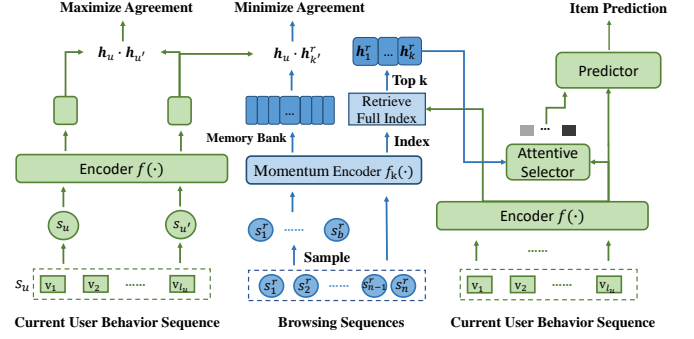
Maximize Agreement

$h_u \cdot h_{u'}$

Encoder $f(\cdot)$

$s_u$

$s_{u'}$

$s_u$

$v_1$ $v_2$ ...... $v_{l_u}$

Current User Behavior Sequence

Minimize Agreement

$h_u \cdot h_{k'}^r$

...

Memory Bank

Momentum Encoder $f_k(\cdot)$

$s_1^r$ ...... $s_b^r$

Sample

$s_1^r$ $s_2^r$ ...... $s_{n-1}^r$ $s_n^r$

Browsing Sequences

$h_1^r$ ... $h_k^r$

Top k

Retrieve Full Index

Index

Item Prediction

Predictor

...

Attentive Selector

Encoder $f(\cdot)$

......

$v_1$ $v_2$ ...... $v_{l_u}$

Current User Behavior Sequence